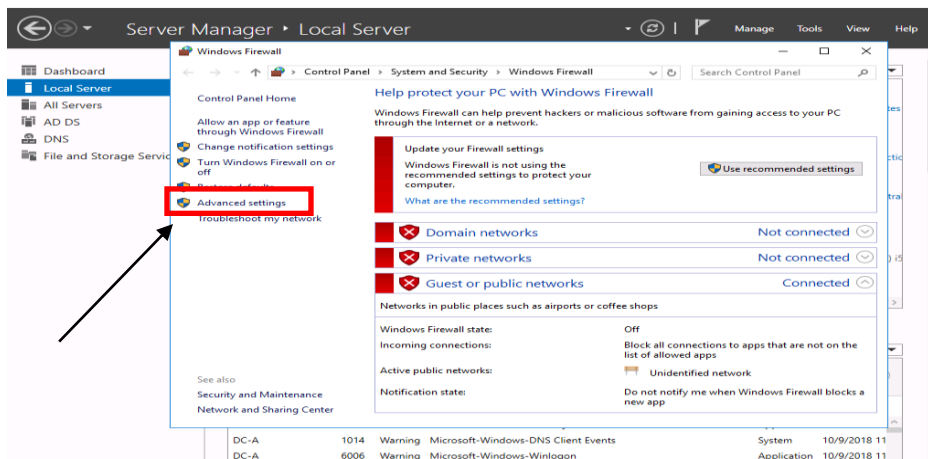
Server Manager ▸ Local Server

Manage Tools View Help

Dashboard
Local Server
All Servers
AD DS
DNS
File and Storage Servic

Windows Firewall

Control Panel ▸ System and Security ▸ Windows Firewall

Search Control Panel

Control Panel Home

Allow an app or feature through Windows Firewall
Change notification settings
Turn Windows Firewall on or off
Restore defaults
Advanced settings
Troubleshoot my network

Help protect your PC with Windows Firewall

Windows Firewall can help prevent hackers or malicious software from gaining access to your PC through the Internet or a network.

Update your Firewall settings

Windows Firewall is not using the recommended settings to protect your computer.

Use recommended settings

What are the recommended settings?

Domain networks Not connected

Private networks Not connected

Guest or public networks Connected

Networks in public places such as airports or coffee shops

| | |
|---|---|
| Windows Firewall state: | Off |
| Incoming connections: | Block all connections to apps that are not on the list of allowed apps |
| Active public networks: | Unidentified network |
| Notification state: | Do not notify me when Windows Firewall blocks a new app |

See also
Security and Maintenance
Network and Sharing Center

| | | | | | |
|---|---|---|---|---|---|
| DC-A | 1014 | Warning | Microsoft-Windows-DNS Client Events | System | 10/9/2018 11 |
| DC-A | 6006 | Warning | Microsoft-Windows-Winlogon | Application | 10/9/2018 11 |